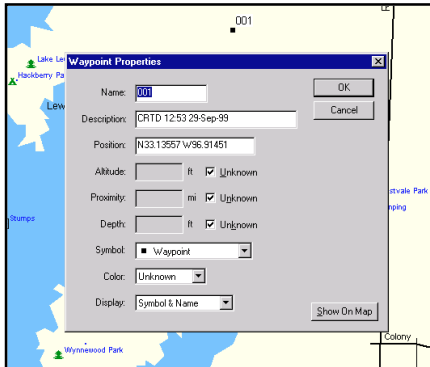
001

Lake Lew

Hackberry Park

Lew

Stumps

Wynnewood Park

stvale Park

nping

Colony

Waypoint Properties

Name: 001

Description: CRTD 12:53 29-Sep-99

Position: N33.13557 W96.91451

Altitude: ft Unknown

Proximity: mi Unknown

Depth: ft Unknown

Symbol: Waypoint

Color: Unknown

Display: Symbol & Name

OK

Cancel

Show On Map